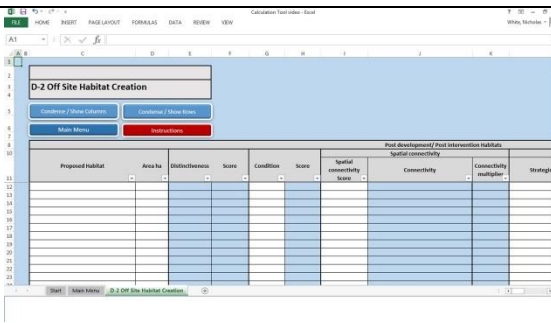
Calculation Tool video - Excel

FILE HOME INSERT PAGE LAYOUT FORMULAS DATA REVIEW VIEW

White, Nicholas

A1

A B C D E F G H I J K

D-2 Off Site Habitat Creation

Condense / Show Columns

Condense / Show Rows

Main Menu

Instructions

Post development/ Post intervention Habitats

Spatial connectivity

| Proposed Habitat | Area ha | Distinctiveness | Score | Condition | Score | Spatial connectivity Score | Connectivity | Connectivity multiplier | Strategic |
|---|---|---|---|---|---|---|---|---|---|

Start Main Menu D-2 Off Site Habitat Creation